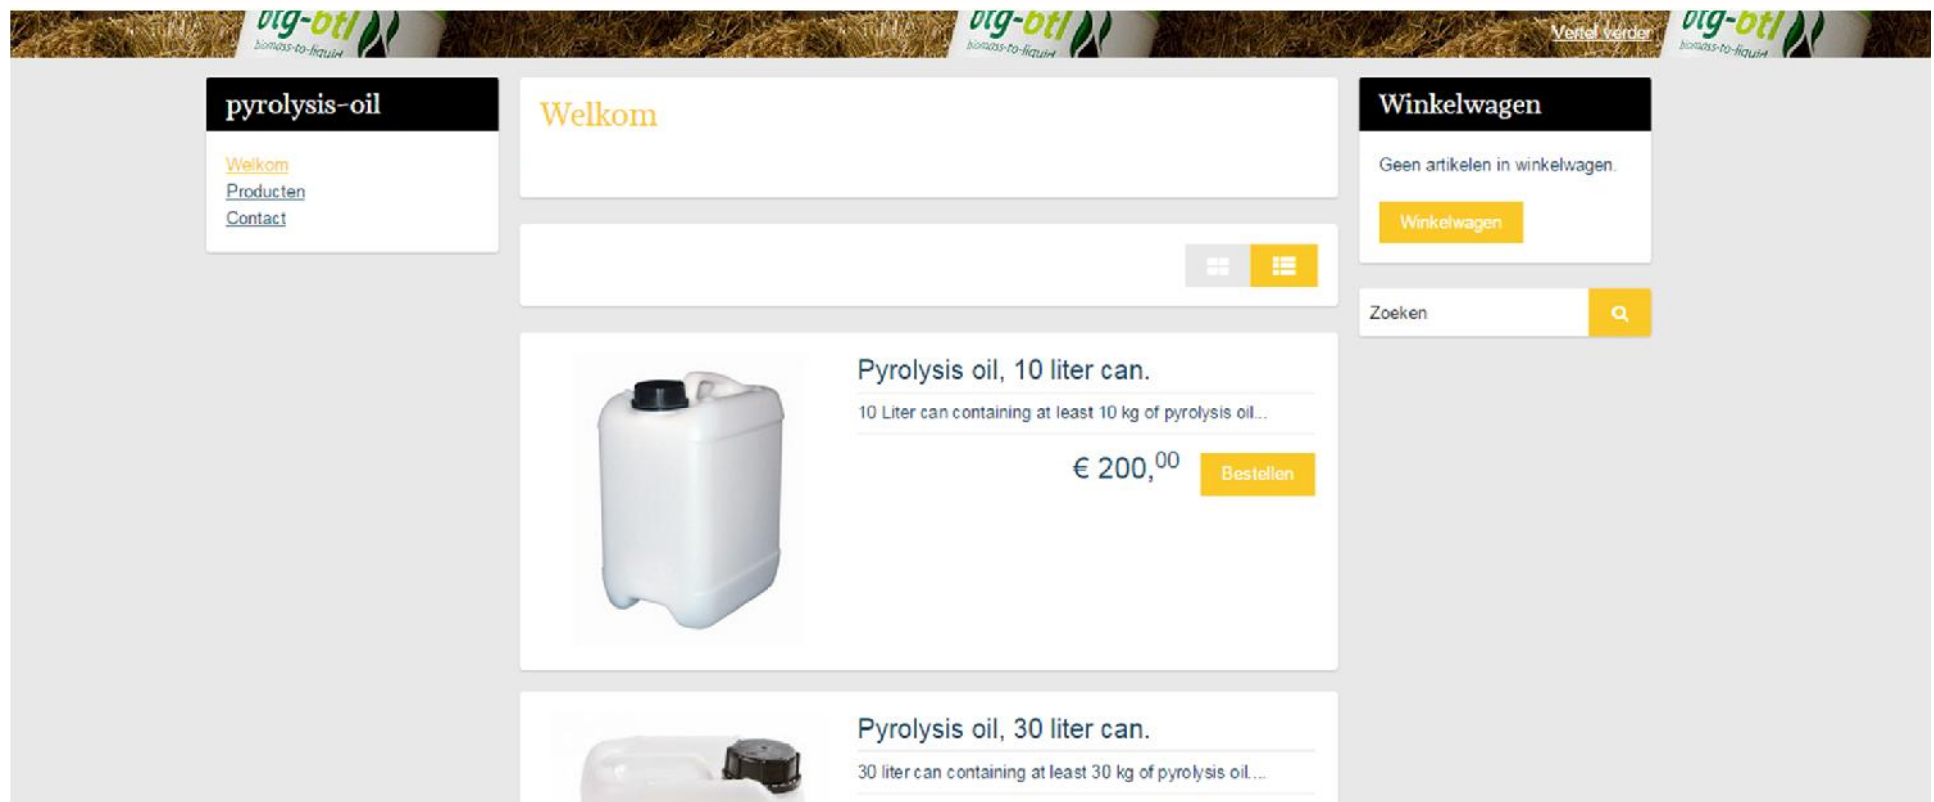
btg-btl biomass-to-liquid

btg-btl biomass-to-liquid

Vertel verder

btg-btl biomass-to-liquid

pyrolysis-oil

Welkom
Producten
Contact

Welkom

Winkelwagen

Geen artikelen in winkelwagen.

Winkelwagen

Zoeken

Pyrolysis oil, 10 liter can.

10 Liter can containing at least 10 kg of pyrolysis oil...

€ 200,$^{00}$

Bestellen

Pyrolysis oil, 30 liter can.

30 liter can containing at least 30 kg of pyrolysis oil....